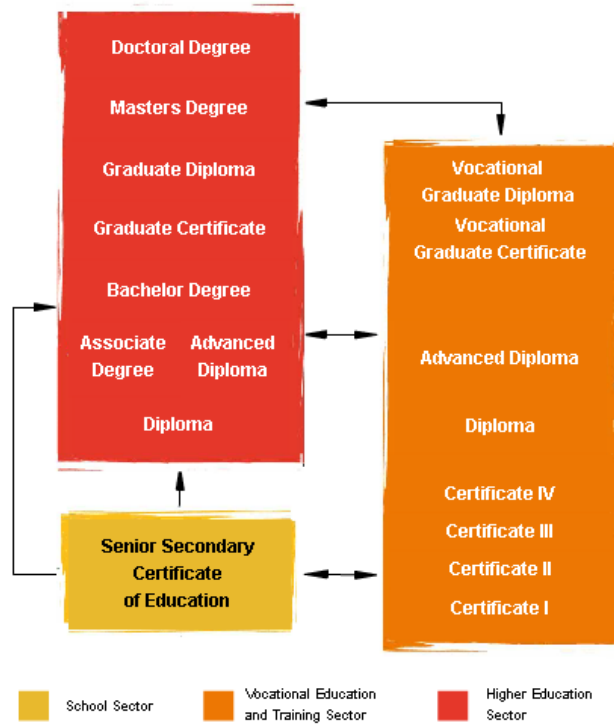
Doctoral Degree

Masters Degree

Graduate Diploma

Graduate Certificate

Bachelor Degree

Associate Degree

Advanced Diploma

Diploma

Vocational Graduate Diploma

Vocational Graduate Certificate

Advanced Diploma

Diploma

Certificate IV

Certificate III

Certificate II

Certificate I

Senior Secondary Certificate of Education

School Sector

Vocational Education and Training Sector

Higher Education Sector